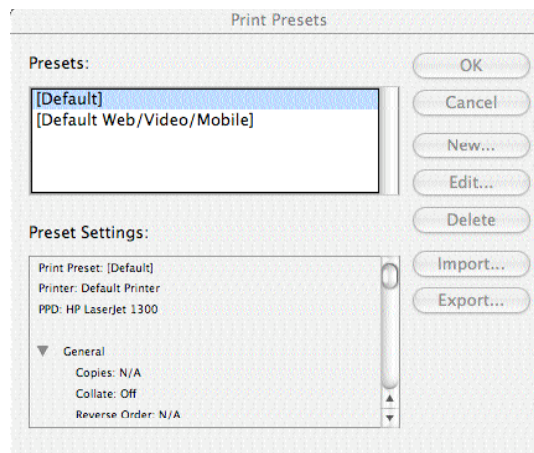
Print Presets

Presets:

[Default]
[Default Web/Video/Mobile]

OK
Cancel
New...
Edit...
Delete

Preset Settings:

Print Preset: [Default]
Printer: Default Printer
PPD: HP LaserJet 1300

General
Copies: N/A
Collate: Off
Reverse Order: N/A

Import...
Export...